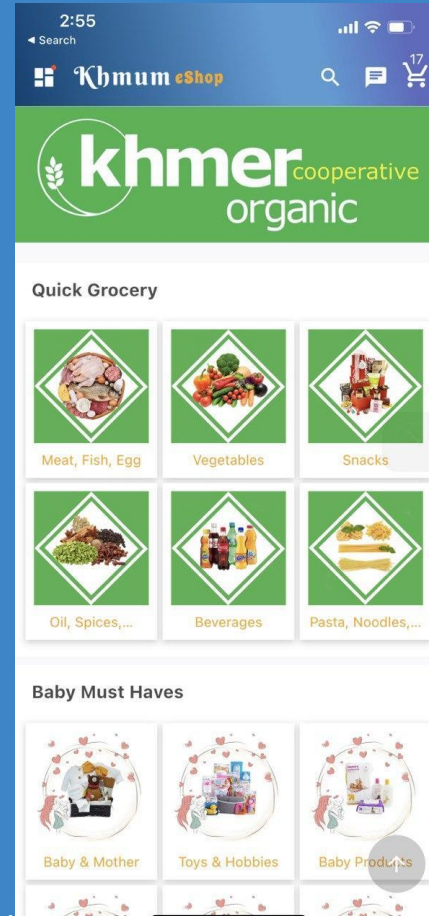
2:55
◂ Search

Khmum eShop

17

khmer cooperative organic

Quick Grocery

Meat, Fish, Egg
Vegetables
Snacks
Oil, Spices,...
Beverages
Pasta, Noodles,...

Baby Must Haves

Baby & Mother
Toys & Hobbies
Baby Products